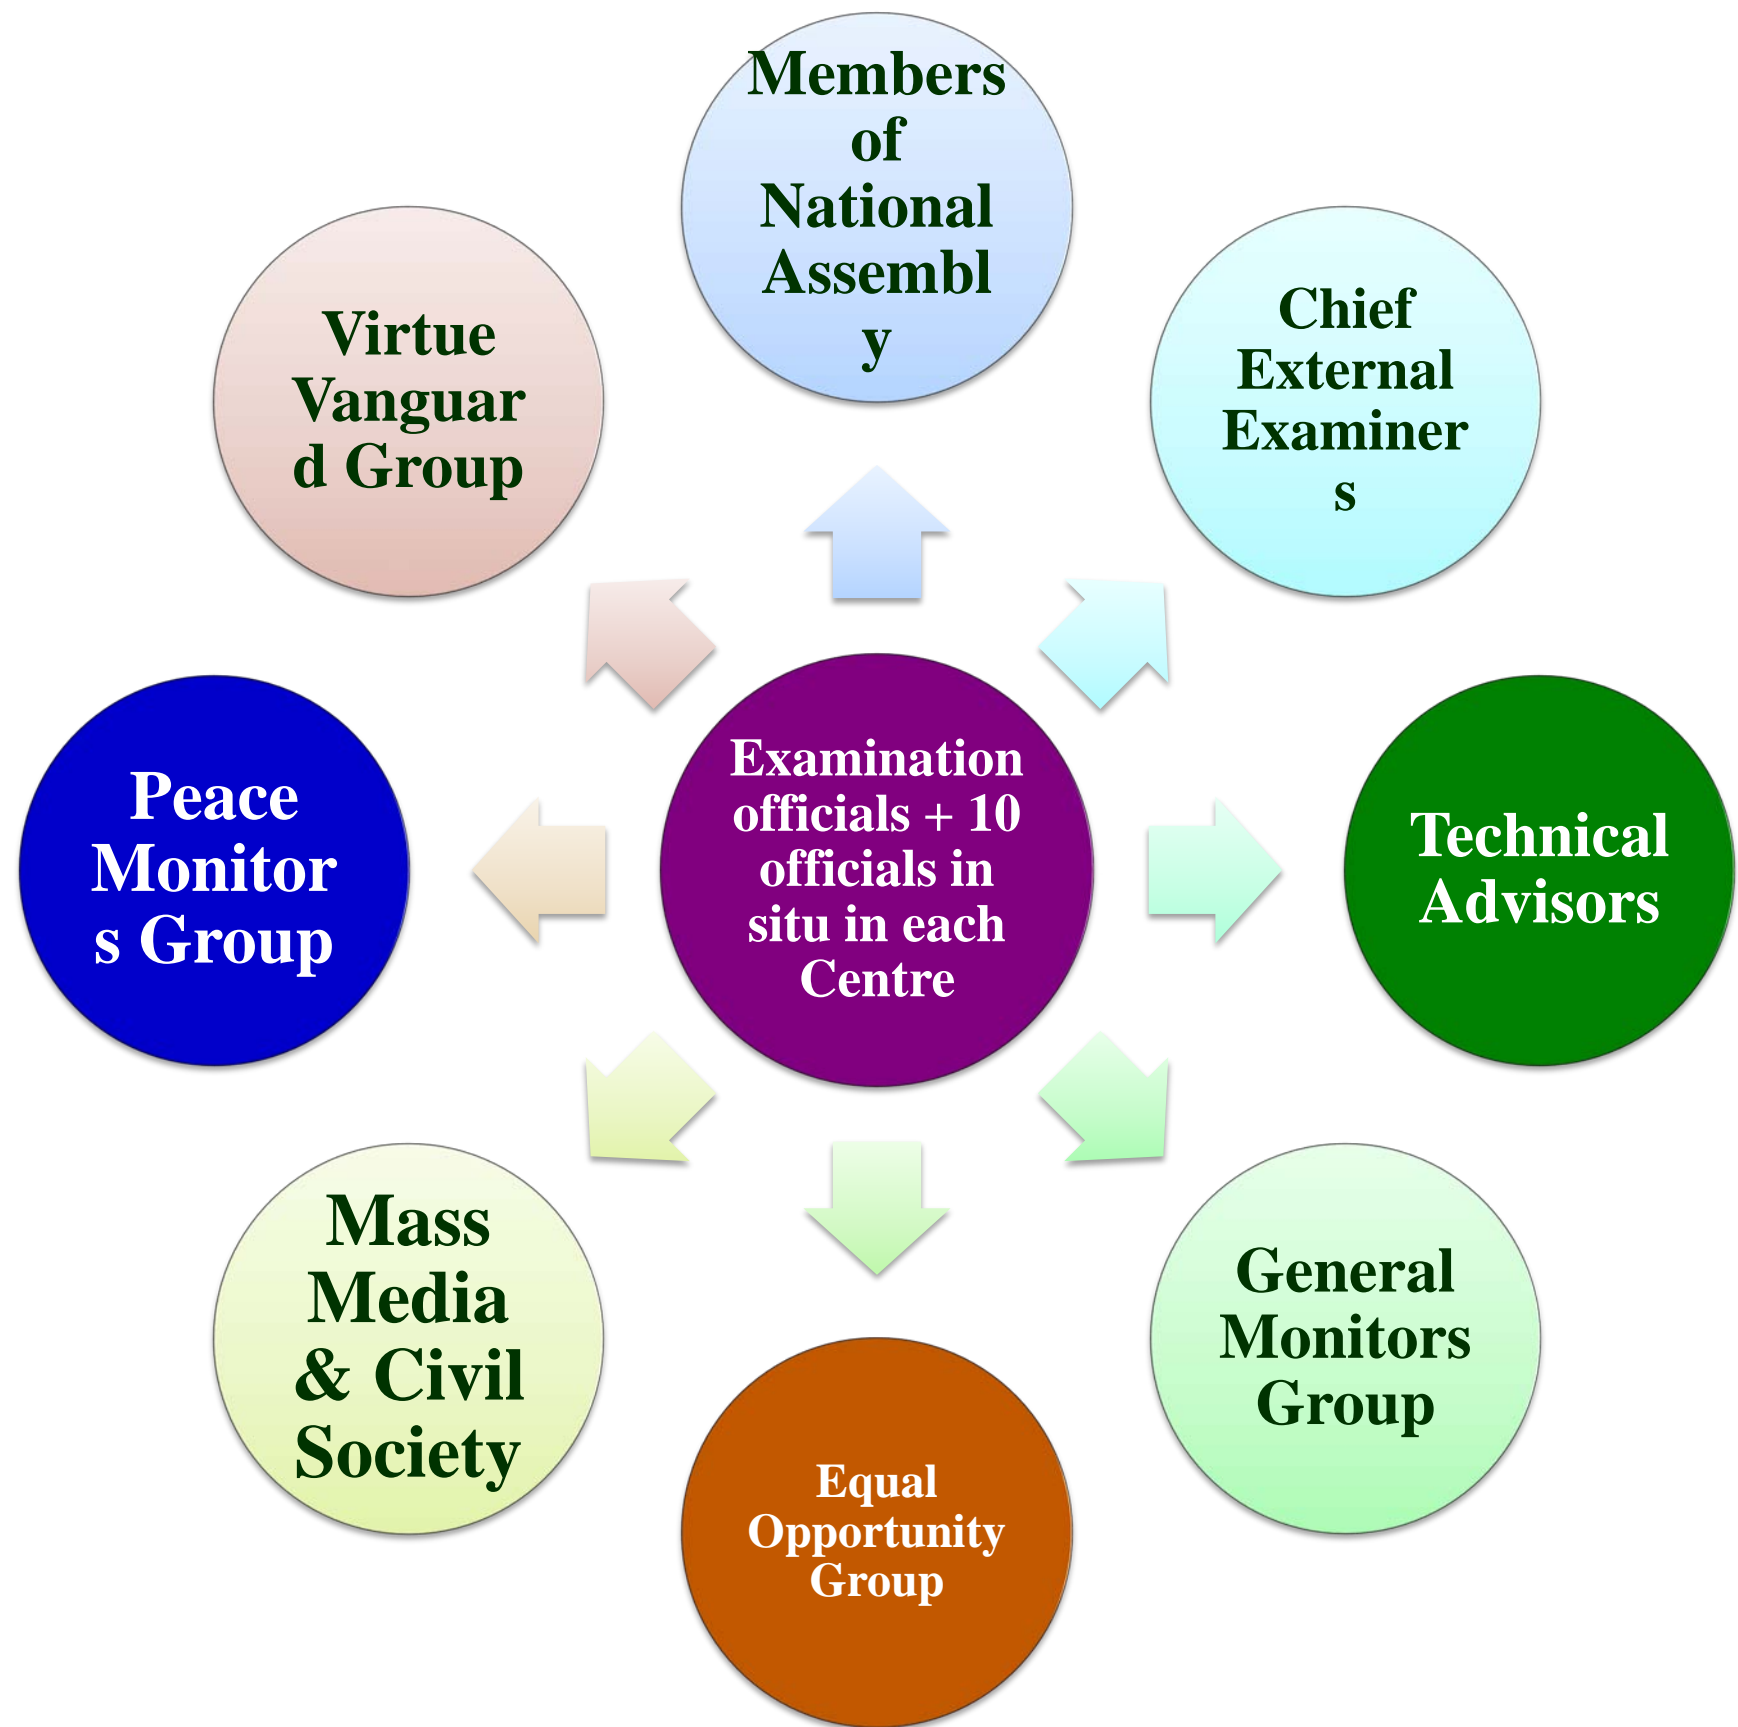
Members of National Assembly

Chief External Examiners

Technical Advisors

General Monitors Group

Equal Opportunity Group

Mass Media & Civil Society

Peace Monitors Group

Virtue Vanguard Group

Examination officials + 10 officials in situ in each Centre